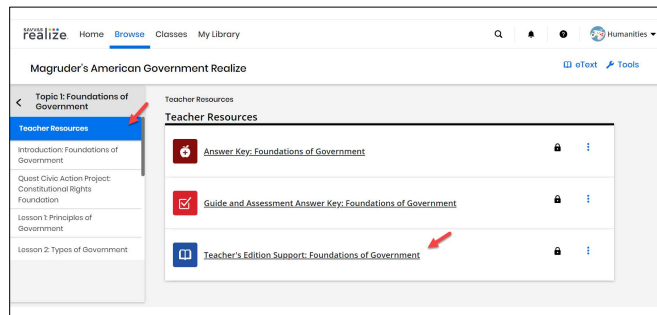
SAVVAS realize. Home Browse Classes My Library

Humanities

Magruder's American Government Realize

eText Tools

Topic 1: Foundations of Government

Teacher Resources

Introduction: Foundations of Government

Quest Civic Action Project: Constitutional Rights Foundation

Lesson 1: Principles of Government

Lesson 2: Types of Government

Teacher Resources

Teacher Resources

Answer Key: Foundations of Government

Guide and Assessment Answer Key: Foundations of Government

Teacher's Edition Support: Foundations of Government